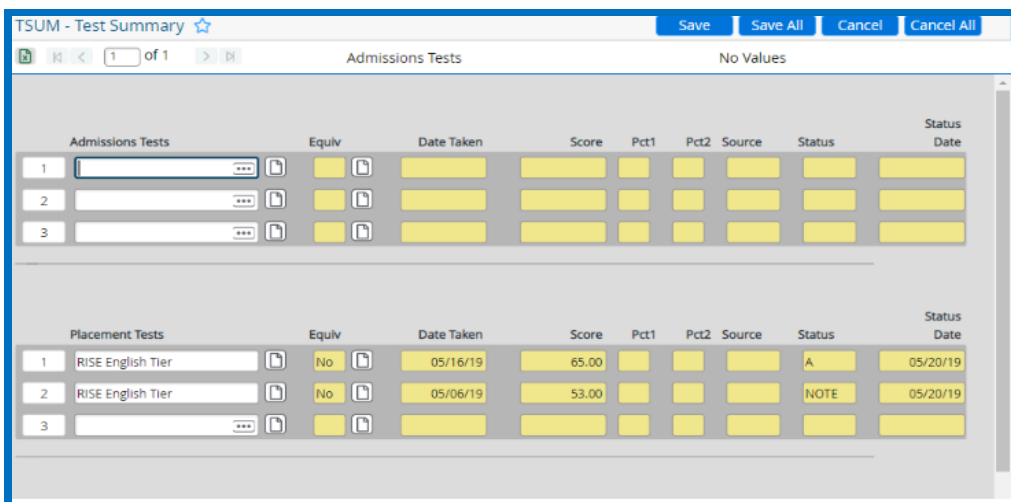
TSUM - Test Summary ☆

Save | Save All | Cancel | Cancel All

1 of 1

Admissions Tests

No Values

| | Admissions Tests | Equiv | Date Taken | Score | Pct1 | Pct2 | Source | Status | Status Date |
|---|---|---|---|---|---|---|---|---|---|
| 1 | | | | | | | | | |
| 2 | | | | | | | | | |
| 3 | | | | | | | | | |

| | Placement Tests | Equiv | Date Taken | Score | Pct1 | Pct2 | Source | Status | Status Date |
|---|---|---|---|---|---|---|---|---|---|
| 1 | RISE English Tier | No | 05/16/19 | 65.00 | | | | A | 05/20/19 |
| 2 | RISE English Tier | No | 05/06/19 | 53.00 | | | | NOTE | 05/20/19 |
| 3 | | | | | | | | | |